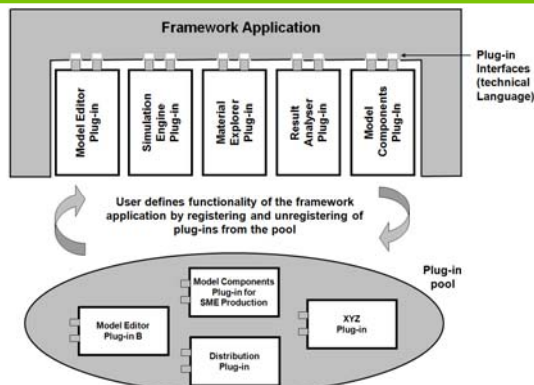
Framework Application

Plug-in Interfaces (technical Language)

Model Editor Plug-in

Simulation Engine Plug-in

Material Explorer Plug-in

Result Analyser Plug-in

Model Components Plug-in

User defines functionality of the framework application by registering and unregistering of plug-ins from the pool

Plug-in pool

Model Components Plug-in for SME Production

Model Editor Plug-in B

XYZ Plug-in

Distribution Plug-in